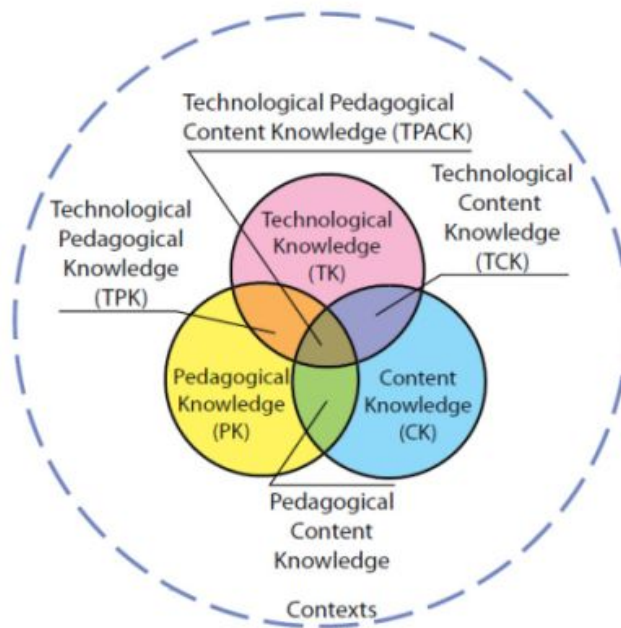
Technological Pedagogical Content Knowledge (TPACK)

Technological Content Knowledge (TCK)

Technological Pedagogical Knowledge (TPK)

Technological Knowledge (TK)

Pedagogical Knowledge (PK)

Content Knowledge (CK)

Pedagogical Content Knowledge

Contexts